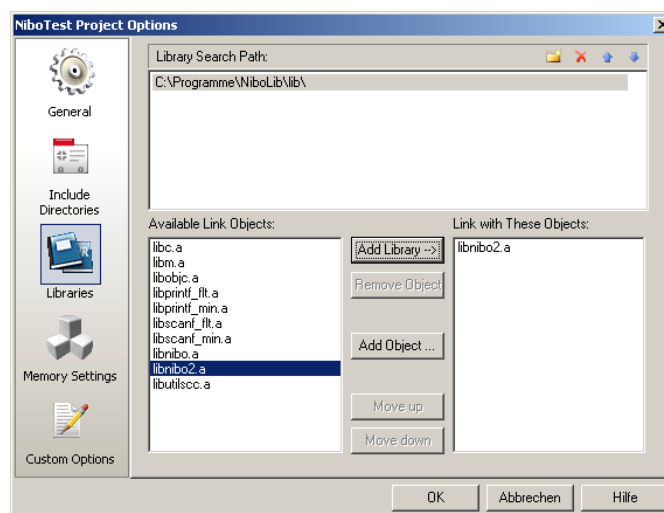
NiboTest Project Options

General

Include Directories

Libraries

Memory Settings

Custom Options

Library Search Path:

C:\Programme\NiboLib\lib\

Available Link Objects:

libc.a
libm.a
libobjc.a
libprintf_flt.a
libprintf_min.a
libscanf_flt.a
libscanf_min.a
libnibo.a
libnibo2.a
libutilscc.a

Add Library -->

Remove Object

Add Object ...

Move up

Move down

Link with These Objects:

libnibo2.a

OK

Abbrechen

Hilfe